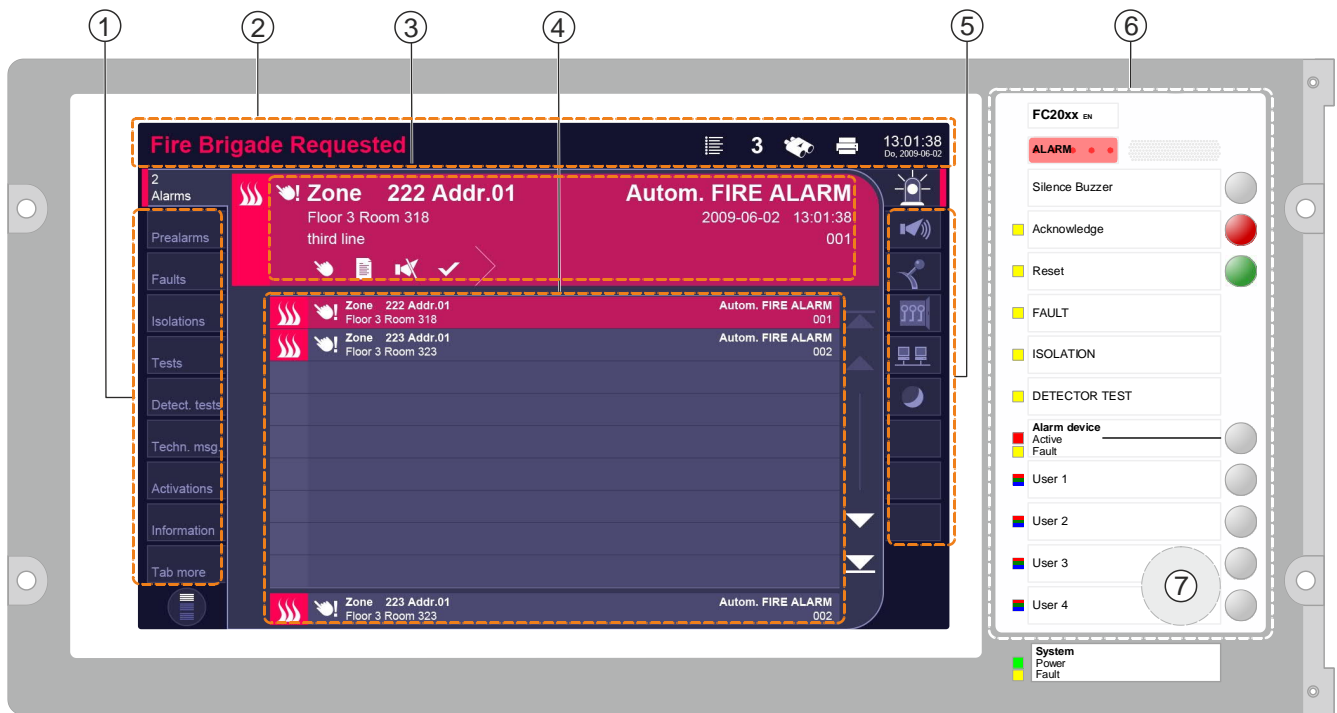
①
②
③
④
⑤
⑥

Fire Brigade Requested
3
13:01:38
Do, 2009-06-02

2
Alarms

Zone 222 Addr.01
Autom. FIRE ALARM
Floor 3 Room 318
2009-06-02 13:01:38
third line
001

Prealarms
Faults
Isolations
Tests
Detect. tests
Techn. msg
Activations
Information
Tab more

| Zone 222 Addr.01 | Autom. FIRE ALARM |
|---|---|
| Floor 3 Room 318 | 001 |
| Zone 223 Addr.01 | Autom. FIRE ALARM |
| Floor 3 Room 323 | 002 |

Zone 223 Addr.01
Autom. FIRE ALARM
Floor 3 Room 323
002

FC20xx EN
ALARM
Silence Buzzer
Acknowledge
Reset
FAULT
ISOLATION
DETECTOR TEST
Alarm device
Active
Fault
User 1
User 2
User 3
User 4
⑦

System
Power
Fault